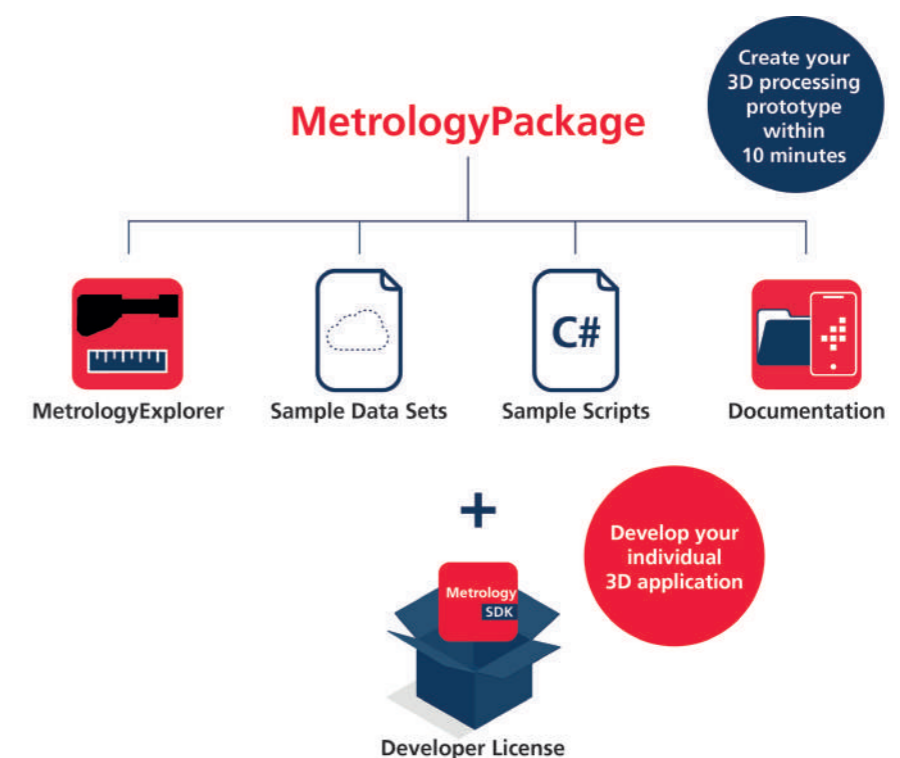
Create your 3D processing prototype within 10 minutes

MetrologyPackage

MetrologyExplorer

C#

Sample Data Sets

Sample Scripts

Documentation

+

Metrology SDK

Develop your individual 3D application

Developer License